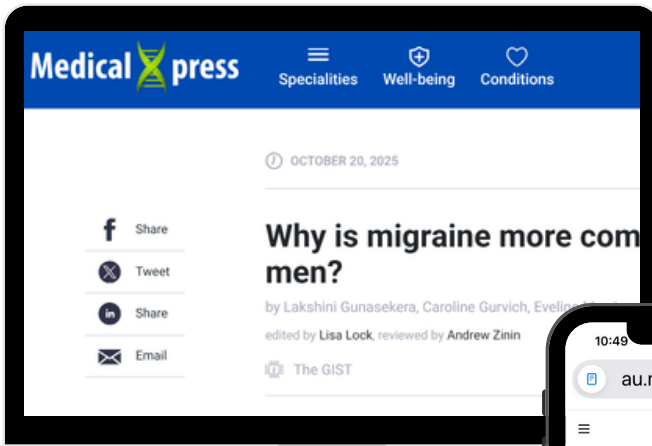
Medical Xpress

Specialities Well-being Conditions

OCTOBER 20, 2025

Share
Tweet
Share
Email

Why is migraine more com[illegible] men?

by Lakshini Gunasekera, Caroline Gurvich, Eveline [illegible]

edited by Lisa Lock, reviewed by Andrew Zinin

The GIST

10:49

au.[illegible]